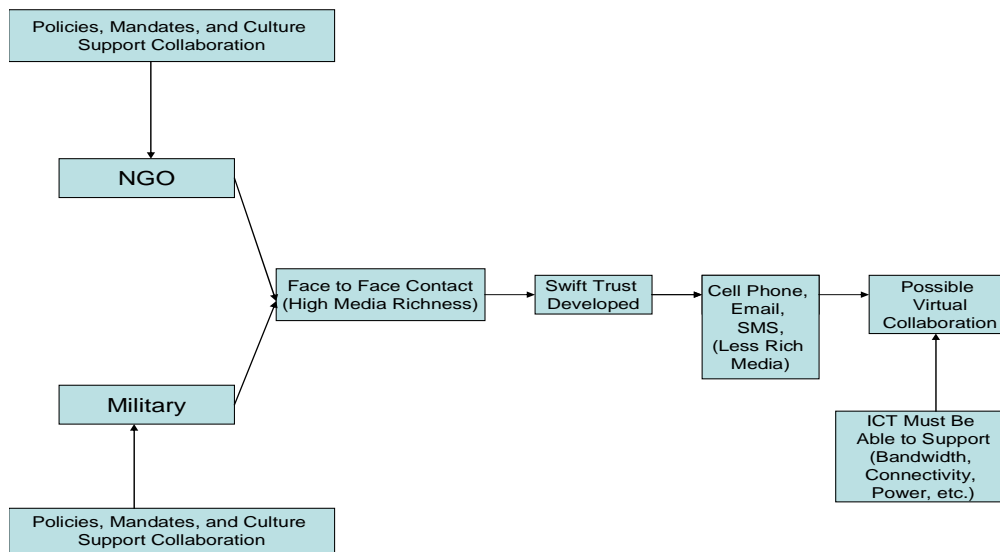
Policies, Mandates, and Culture Support Collaboration

NGO

Military

Policies, Mandates, and Culture Support Collaboration

Face to Face Contact (High Media Richness)

Swift Trust Developed

Cell Phone, Email, SMS, (Less Rich Media)

Possible Virtual Collaboration

ICT Must Be Able to Support (Bandwidth, Connectivity, Power, etc.)